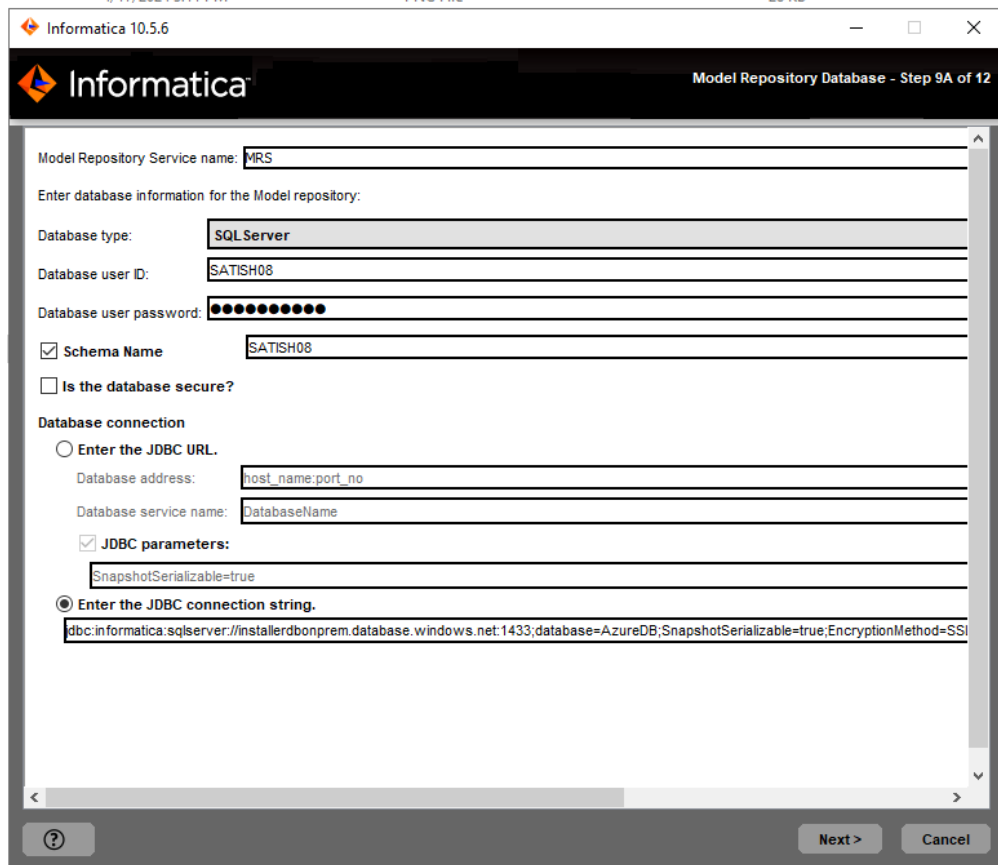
Informatica 10.5.6

Informatica

Model Repository Database - Step 9A of 12

Model Repository Service name: MRS

Enter database information for the Model repository:

Database type: SQLServer

Database user ID: SATISH08

Database user password: ●●●●●●●●●●●

Schema Name SATISH08

Is the database secure?

Database connection

Enter the JDBC URL.

Database address: host_name:port_no

Database service name: DatabaseName

JDBC parameters:

SnapshotSerializable=true

Enter the JDBC connection string.

jdbc:informatica:sqlserver://installerdbonprem.database.windows.net:1433;database=AzureDB;SnapshotSerializable=true;EncryptionMethod=SS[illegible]

?

Next >

Cancel